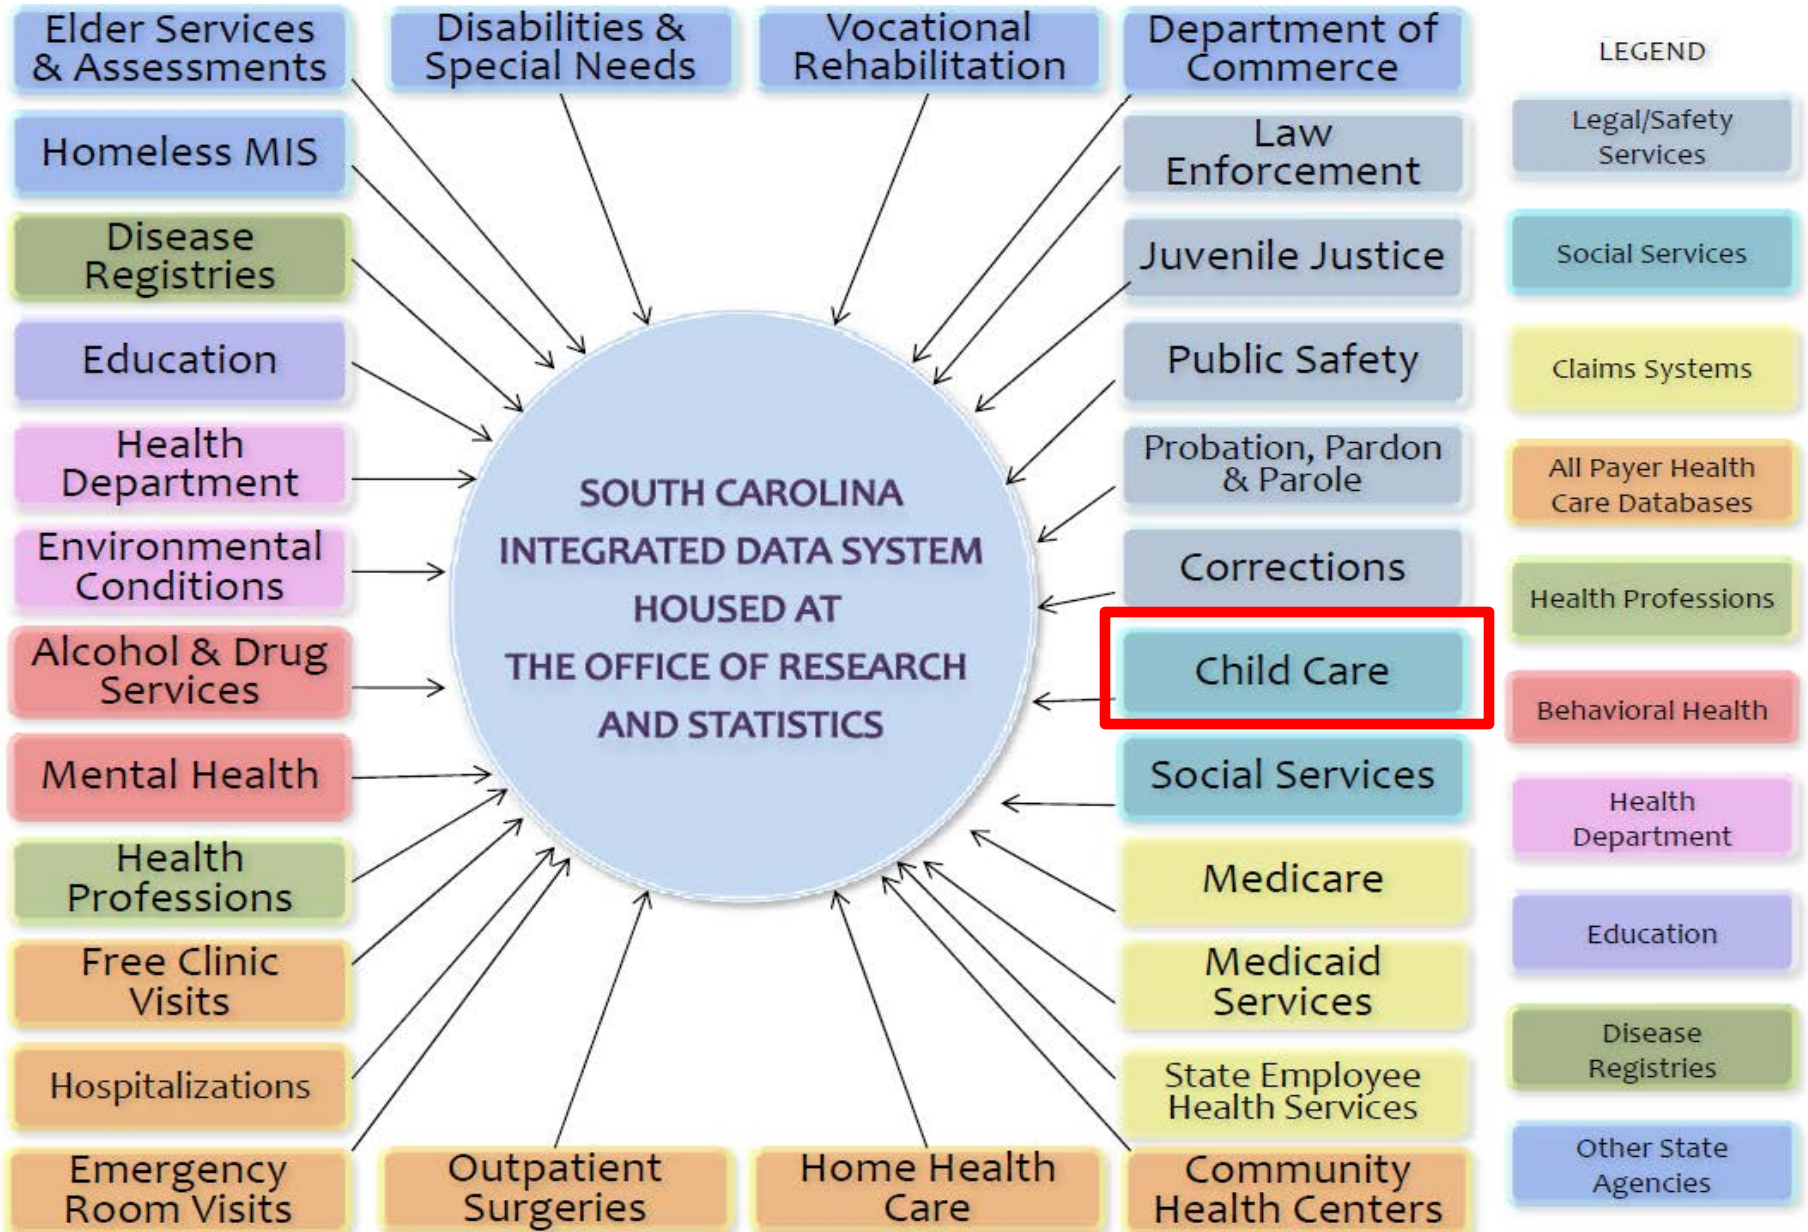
Elder Services & Assessments

Disabilities & Special Needs

Vocational Rehabilitation

Department of Commerce

LEGEND

Legal/Safety Services

Social Services

Claims Systems

All Payer Health Care Databases

Health Professions

Behavioral Health

Health Department

Education

Disease Registries

Other State Agencies

Homeless MIS

Disease Registries

Education

Health Department

Environmental Conditions

Alcohol & Drug Services

Mental Health

Health Professions

Free Clinic Visits

Hospitalizations

Emergency Room Visits

SOUTH CAROLINA INTEGRATED DATA SYSTEM HOUSED AT THE OFFICE OF RESEARCH AND STATISTICS

Law Enforcement

Juvenile Justice

Public Safety

Probation, Pardon & Parole

Corrections

Child Care

Social Services

Medicare

Medicaid Services

State Employee Health Services

Outpatient Surgeries

Home Health Care

Community Health Centers